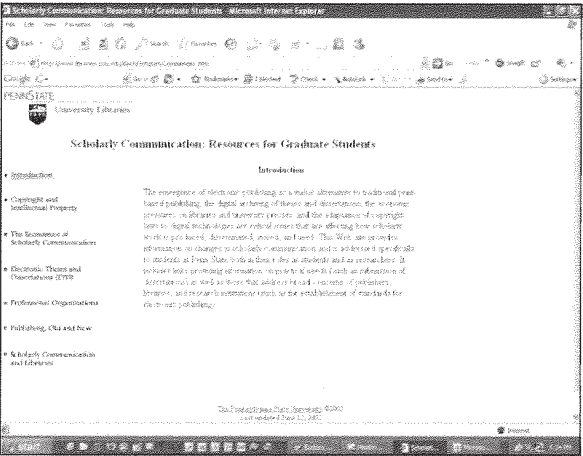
Scholarly Communication: Resources for Graduate Students - Microsoft Internet Explorer

File Edit View Favorites Tools Help

Back Search Favorites

Address

Google

PENNSTATE

University Libraries

Scholarly Communication: Resources for Graduate Students

Introduction

• Introduction

• Copyright and Intellectual Property

• The Economics of Scholarly Communication

• Electronic Theses and Dissertations (ETD)

• Professional Organizations

• Publishing, Old and New

• Scholarly Communication and Libraries

The emergence of electronic publishing as a viable alternative to traditional print-based publishing, the digital archiving of theses and dissertations, the economic pressures on libraries and university presses, and the adaptation of copyright laws to digital technologies are critical issues that are affecting how scholarly work is produced, disseminated, stored, and used. This Web site provides information on changes in scholarly communication and is addressed specifically to students at Penn State, both in their roles as students and as researchers. It includes links providing information on practical issues (such as submission of dissertations) as well as those that address broader concerns of publishers, libraries, and research institutions (such as the establishment of standards for electronic publishing).

The Pennsylvania State University ©2002
Last updated June 12, 2002

Internet

start